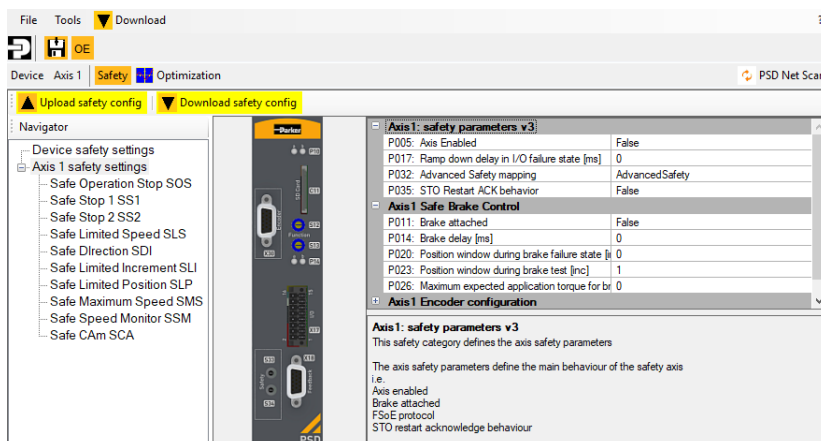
File Tools Download

OE

Device Axis 1 Safety Optimization

PSD Net Scan

Upload safety config Download safety config

Navigator

Device safety settings
Axis 1 safety settings
Safe Operation Stop SOS
Safe Stop 1 SS1
Safe Stop 2 SS2
Safe Limited Speed SLS
Safe DIrection SDI
Safe Limited Increment SLI
Safe Limited Position SLP
Safe Maximum Speed SMS
Safe Speed Monitor SSM
Safe CAm SCA

Parker

P10

S1

X36

S2

S3

P16

X17

X18

S32

S34

PSD

| Axis1: safety parameters v3 | |
|---|---|
| P005: Axis Enabled | False |
| P017: Ramp down delay in I/O failure state [ms] | 0 |
| P032: Advanced Safety mapping | AdvancedSafety |
| P035: STO Restart ACK behavior | False |
| **Axis1 Safe Brake Control** | |
| P011: Brake attached | False |
| P014: Brake delay [ms] | 0 |
| P020: Position window during brake failure state [i | 0 |
| P023: Position window during brake test [inc] | 1 |
| P026: Maximum expected application torque for br | 0 |
| **Axis1 Encoder configuration** | |

Axis1: safety parameters v3
This safety category defines the axis safety parameters

The axis safety parameters define the main behaviour of the safety axis
i.e.
Axis enabled
Brake attached
FSoE protocol
STO restart acknowledge behaviour